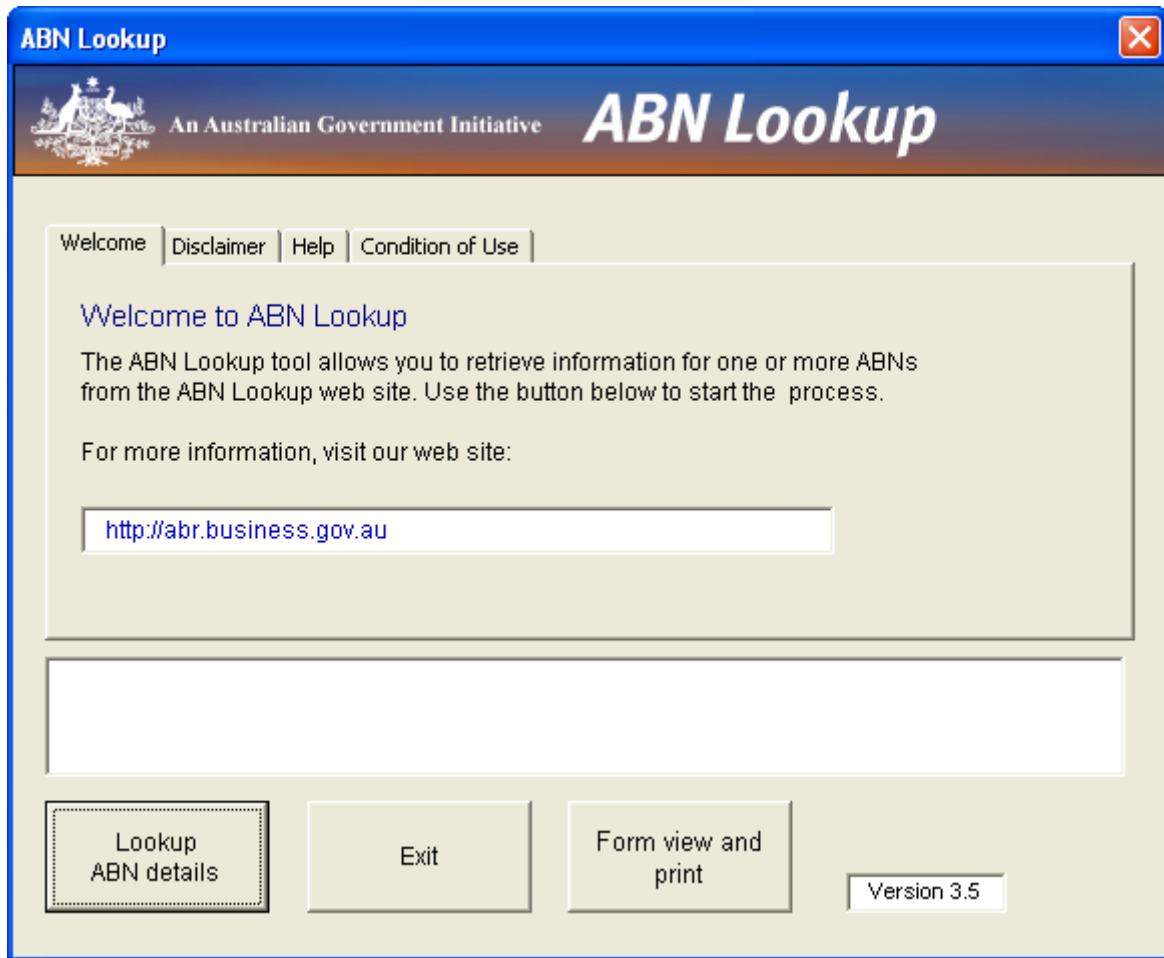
ABN Lookup

An Australian Government Initiative ABN Lookup

Welcome | Disclaimer | Help | Condition of Use

Welcome to ABN Lookup

The ABN Lookup tool allows you to retrieve information for one or more ABNs from the ABN Lookup web site. Use the button below to start the process.

For more information, visit our web site:

http://abr.business.gov.au

Lookup ABN details

Exit

Form view and print

Version 3.5